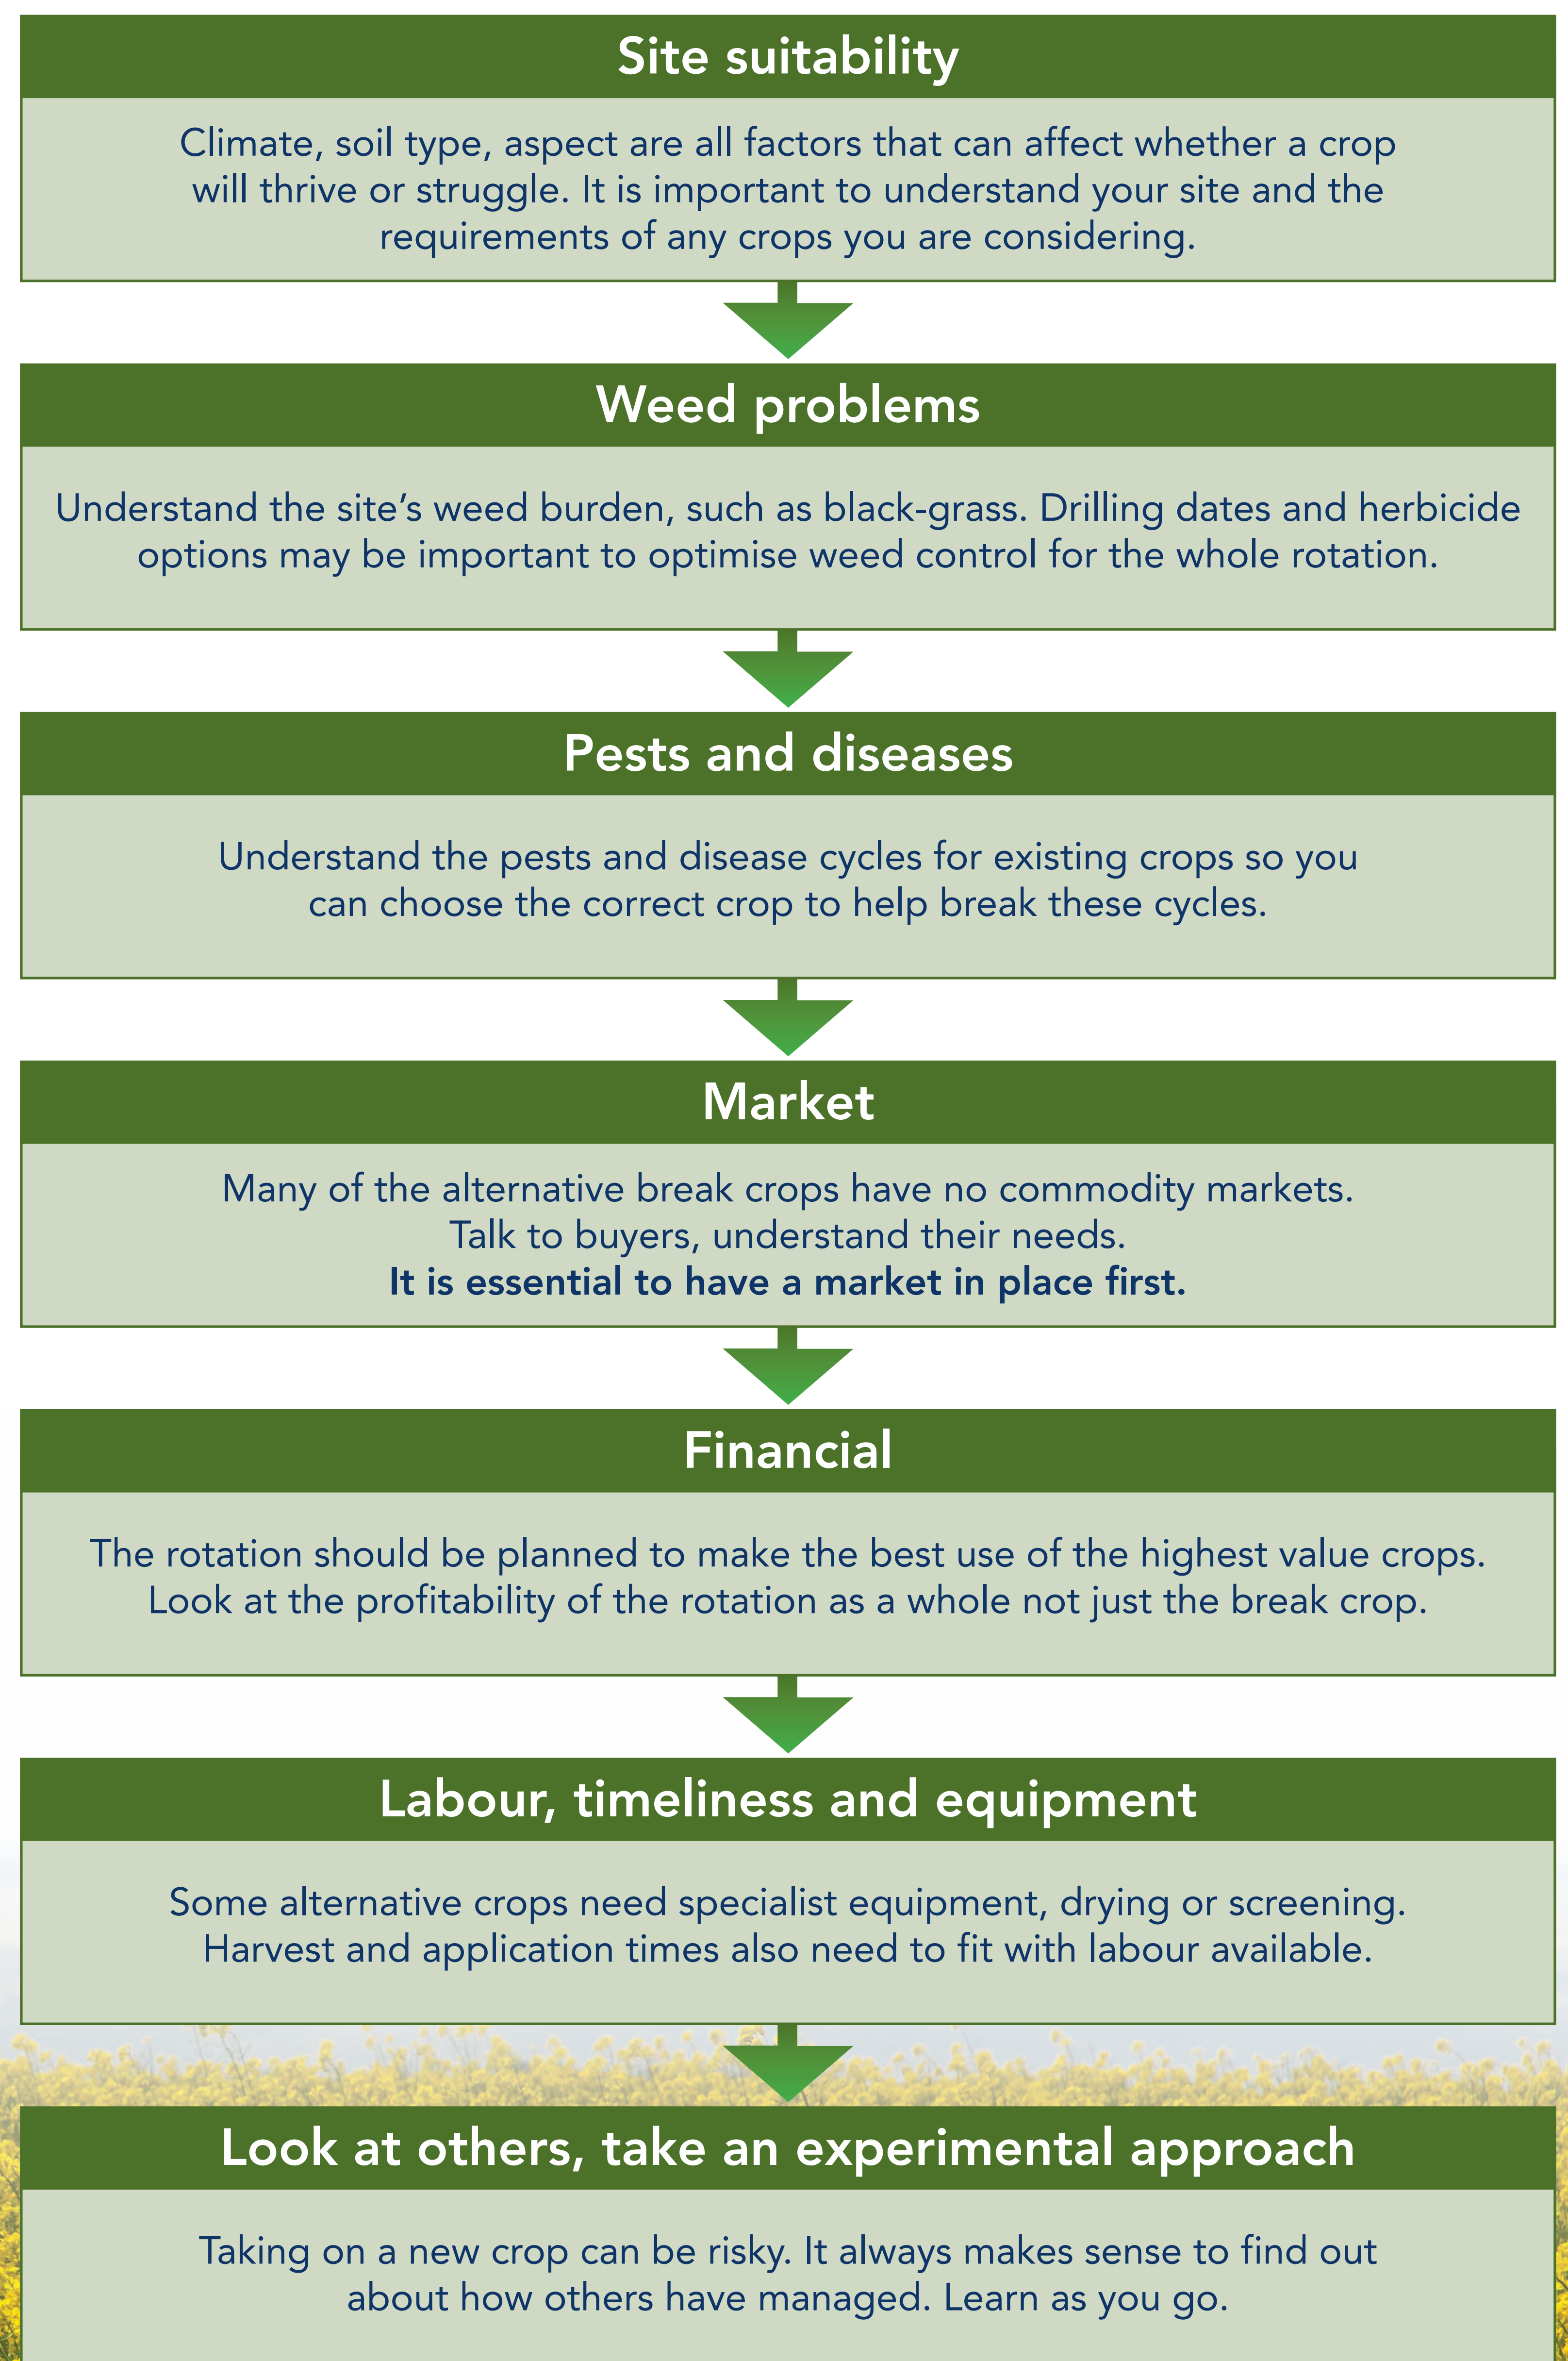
Site suitability

Climate, soil type, aspect are all factors that can affect whether a crop will thrive or struggle. It is important to understand your site and the requirements of any crops you are considering.

Weed problems

Understand the site's weed burden, such as black-grass. Drilling dates and herbicide options may be important to optimise weed control for the whole rotation.

Pests and diseases

Understand the pests and disease cycles for existing crops so you can choose the correct crop to help break these cycles.

Market

Many of the alternative break crops have no commodity markets. Talk to buyers, understand their needs. **It is essential to have a market in place first.**

Financial

The rotation should be planned to make the best use of the highest value crops. Look at the profitability of the rotation as a whole not just the break crop.

Labour, timeliness and equipment

Some alternative crops need specialist equipment, drying or screening. Harvest and application times also need to fit with labour available.

Look at others, take an experimental approach

Taking on a new crop can be risky. It always makes sense to find out about how others have managed. Learn as you go.